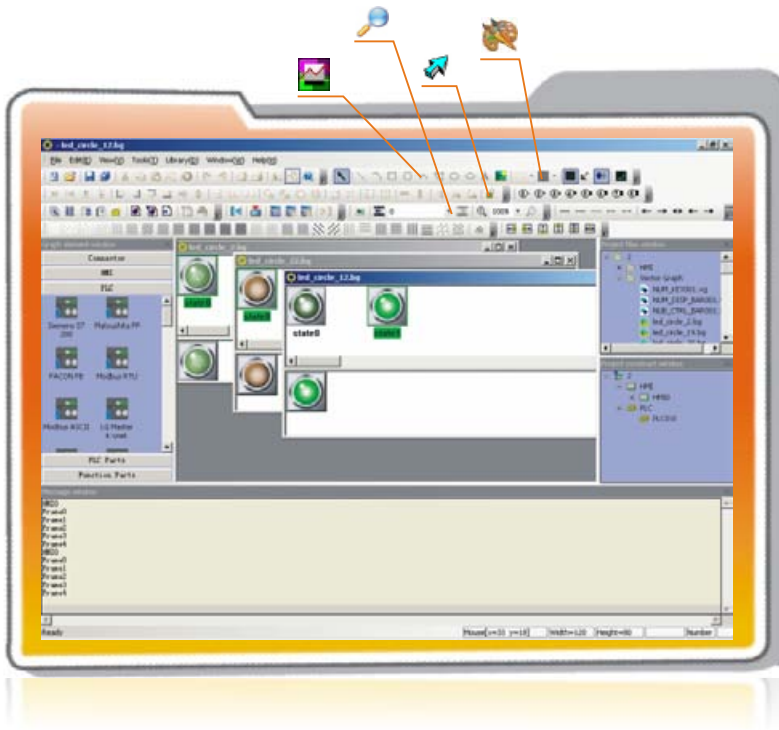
- led_circle_12.bg

File Edit(E) View(V) Tools(T) Library(L) Window(W) Help(H)

Graph element window

Connector

HMI

PLC

Siemens S7 200

Matsushita FP

FACON FB

Modbus RTU

Modbus ASCII

LG Master k cnet

PLC Parts

Function Parts

led_circle_2.bg

led_circle_12.bg

led_circle_12.bg

state0

state1

state0

state1

Project files window

HMI

Vector Graph

NUM_KEY001.vg

NUM_DISP_BAR001

NUB_CTRL_BAR001

led_circle_2.bg

led_circle_14.bg

Project construct window

HMI

HMI0

PLC

PLC0

Message window

HMI0
Frame0
Frame1
Frame2
Frame3
Frame4
HMI0
Frame0
Frame1
Frame2
Frame3
Frame4

Ready

Mouse(x=33 y=18)

Width=120

Height=80

Number